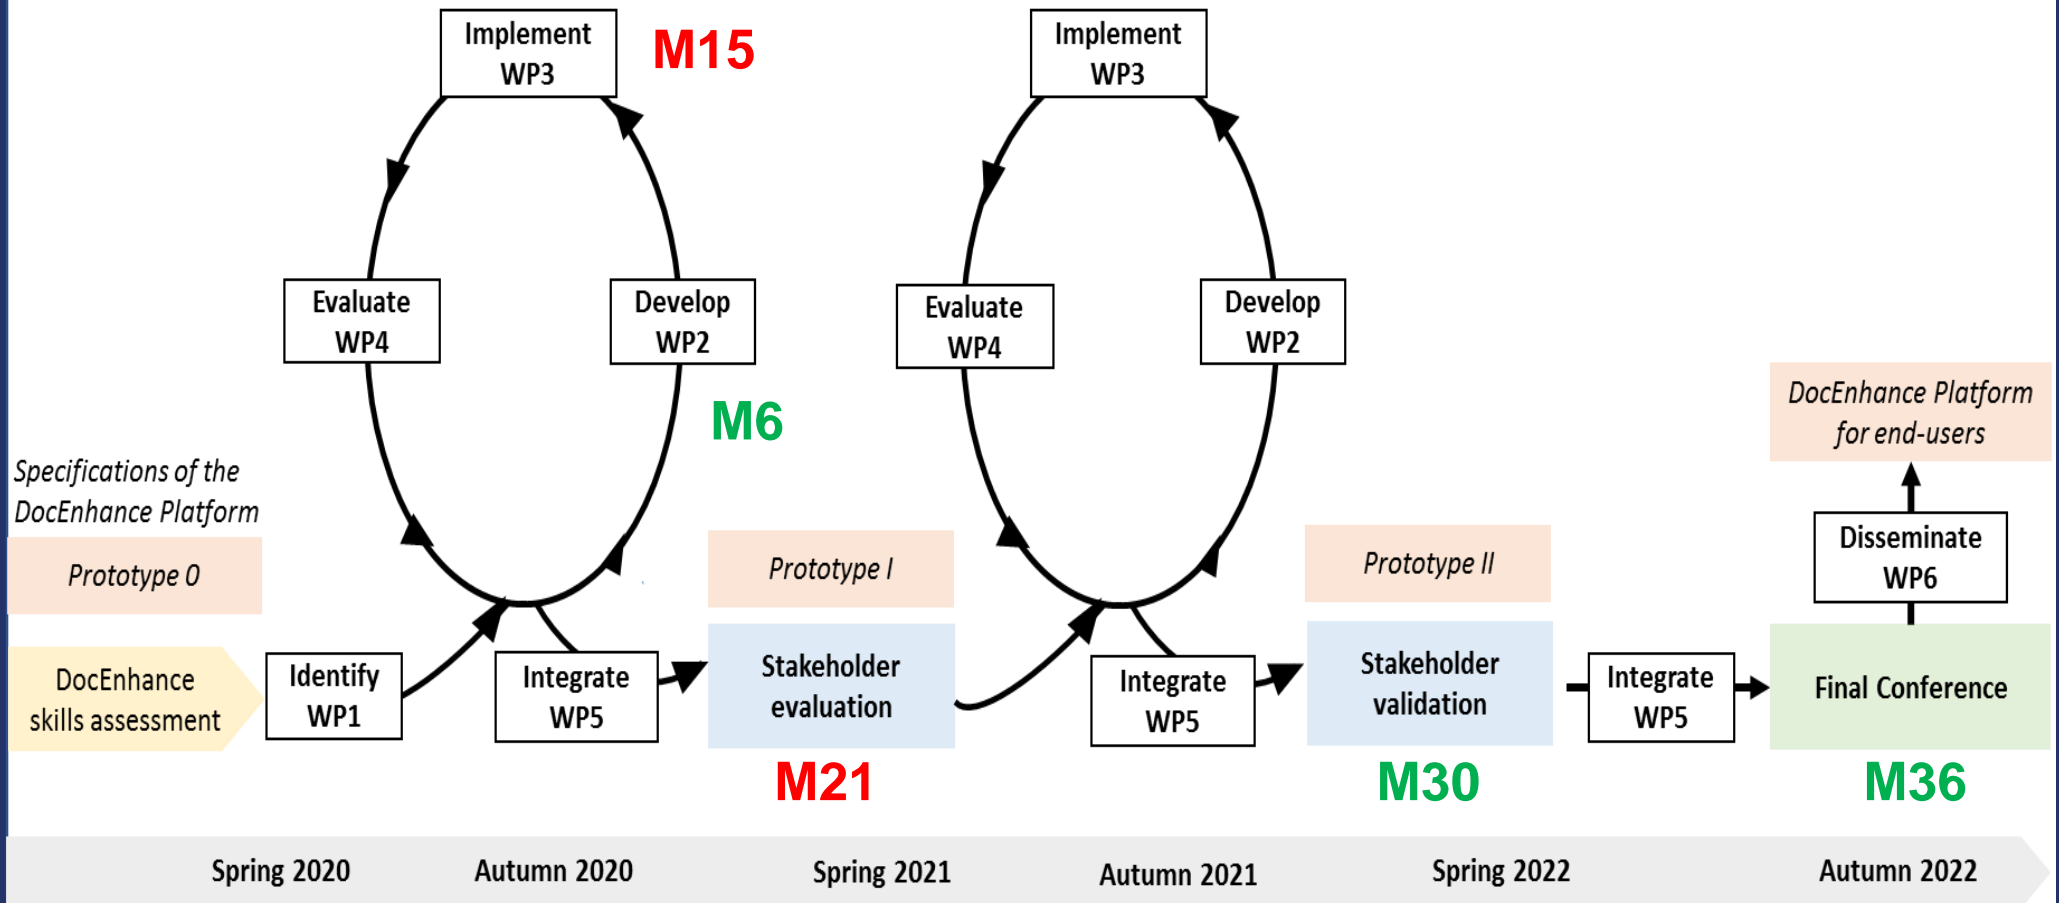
Implement WP3

M15

Implement WP3

Evaluate WP4

Develop WP2

Evaluate WP4

Develop WP2

M6

DocEnhance Platform for end-users

Specifications of the DocEnhance Platform

Prototype 0

Prototype I

Prototype II

Disseminate WP6

DocEnhance skills assessment

Identify WP1

Integrate WP5

Stakeholder evaluation

Integrate WP5

Stakeholder validation

Integrate WP5

Final Conference

M21

M30

M36

Spring 2020

Autumn 2020

Spring 2021

Autumn 2021

Spring 2022

Autumn 2022